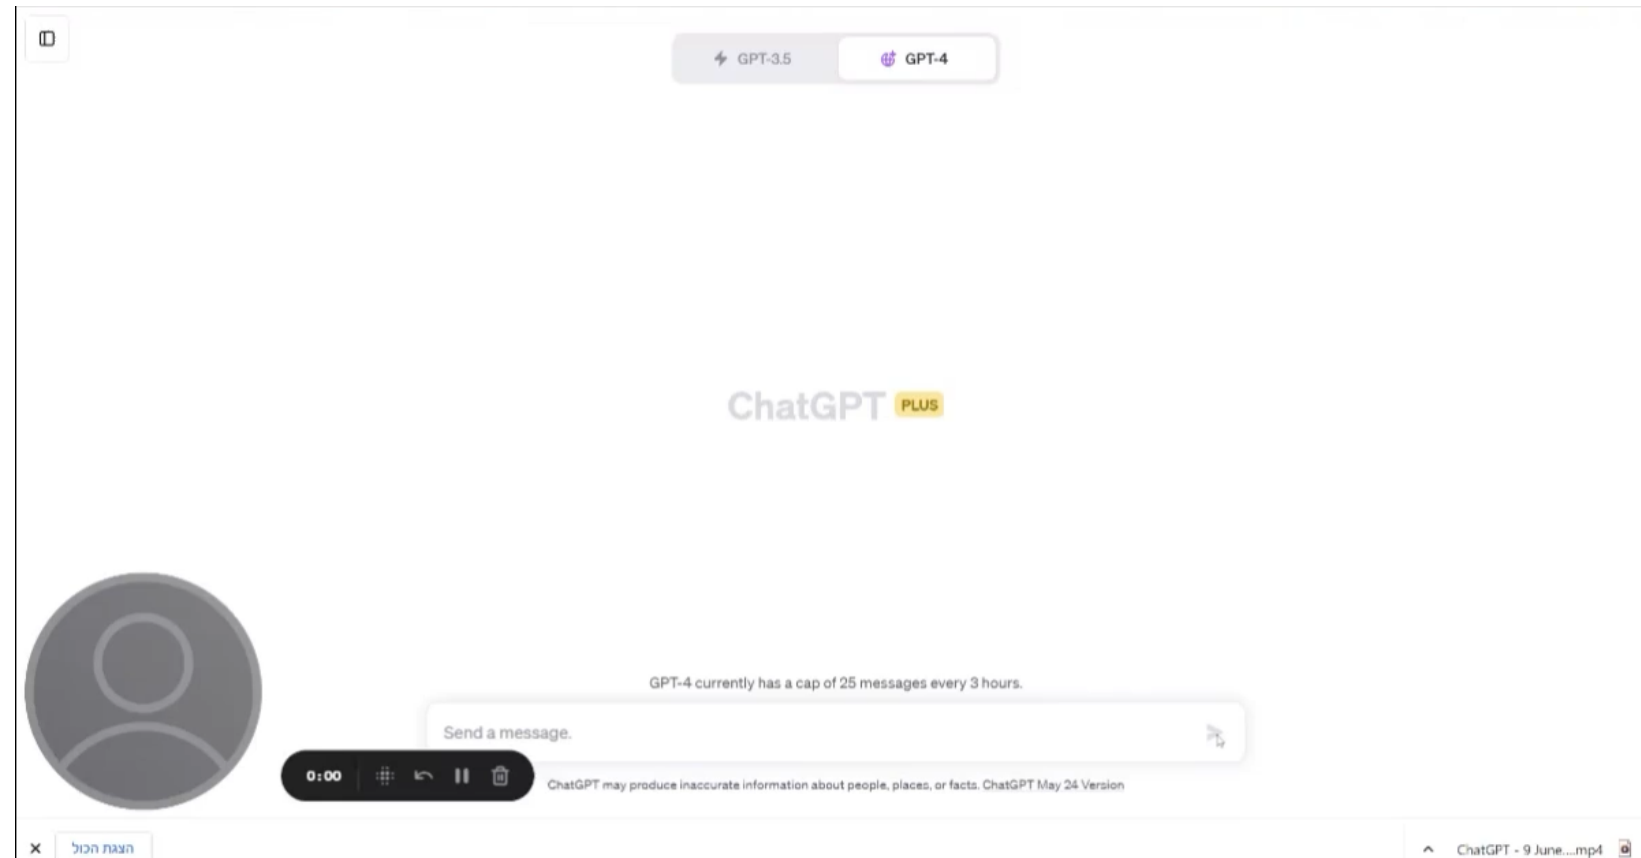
GPT-3.5

GPT-4

ChatGPT PLUS

GPT-4 currently has a cap of 25 messages every 3 hours.

Send a message.

0:00

ChatGPT may produce inaccurate information about people, places, or facts. ChatGPT May 24 Version

×

הצגת הכול

ChatGPT - 9 June....mp4